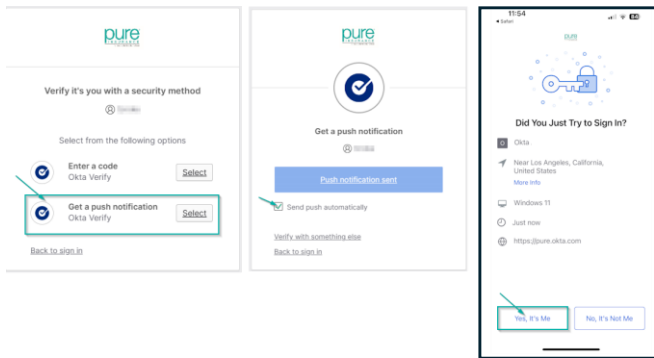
pure

Verify it's you with a security method

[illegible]

Select from the following options

Enter a code
Okta Verify
Select

Get a push notification
Okta Verify
Select

Back to sign in

pure

Get a push notification

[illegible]

Push notification sent

Send push automatically

Verify with something else

Back to sign in

11:54
◂ Safari

pure

Did You Just Try to Sign In?

Okta

Near Los Angeles, California, United States
More info

Windows 11

Just now

https://pure.okta.com

Yes, It's Me

No, It's Not Me